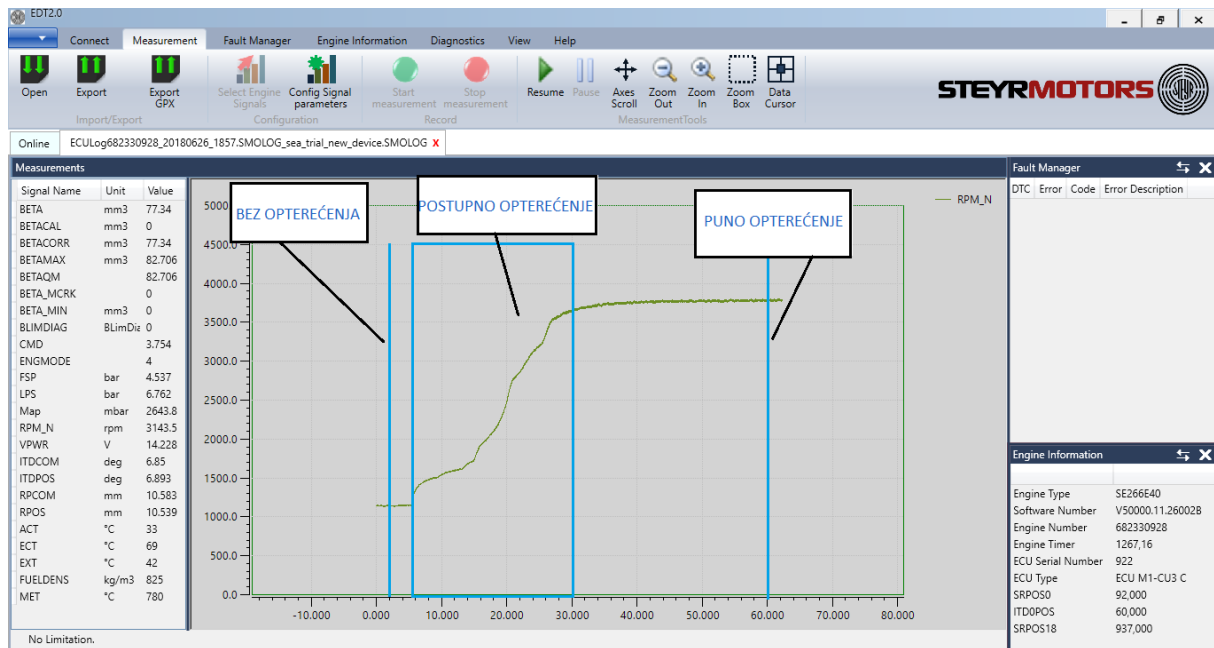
EDT2.0

Connect | Measurement | Fault Manager | Engine Information | Diagnostics | View | Help

Open | Export | Export GPX
Import/Export

Select Engine Signals | Config Signal parameters
Configuration

Start measurement | Stop measurement
Record

Resume | Pause | Axes Scroll | Zoom Out | Zoom In | Zoom Box | Data Cursor
MeasurementTools

STEYRMOTORS

Online | ECULog682330928_20180626_1857.SMOLOG_sea_trial_new_device.SMOLOG x

Measurements

| Signal Name | Unit | Value |
|---|---|---|
| BETA | mm3 | 77.34 |
| BETACAL | mm3 | 0 |
| BETACORR | mm3 | 77.34 |
| BETAMAX | mm3 | 82.706 |
| BETAQM | | 82.706 |
| BETA_MCRK | | 0 |
| BETA_MIN | mm3 | 0 |
| BLIMDIAG | BLimDia | 0 |
| CMD | | 3.754 |
| ENGMODE | | 4 |
| FSP | bar | 4.537 |
| LPS | bar | 6.762 |
| Map | mbar | 2643.8 |
| RPM_N | rpm | 3143.5 |
| VPWR | V | 14.228 |
| ITDCOM | deg | 6.85 |
| ITDPOS | deg | 6.893 |
| RPCOM | mm | 10.583 |
| RPOS | mm | 10.539 |
| ACT | °C | 33 |
| ECT | °C | 69 |
| EXT | °C | 42 |
| FUELDENS | kg/m3 | 825 |
| MET | °C | 780 |

BEZ OPTEREĆENJA
POSTUPNO OPTEREĆENJE
PUNO OPTEREĆENJE

RPM_N

5000.0
4500.0
4000.0
3500.0
3000.0
2500.0
2000.0
1500.0
1000.0
500.0
0.0

-10.000 0.000 10.000 20.000 30.000 40.000 50.000 60.000 70.000 80.000

Fault Manager

| DTC | Error | Code | Error Description |
|---|---|---|---|

Engine Information

| | |
|---|---|
| Engine Type | SE266E40 |
| Software Number | V50000.11.26002B |
| Engine Number | 682330928 |
| Engine Timer | 1267,16 |
| ECU Serial Number | 922 |
| ECU Type | ECU M1-CU3 C |
| SRPOS0 | 92,000 |
| ITD0POS | 60,000 |
| SRPOS18 | 937,000 |

No Limitation.